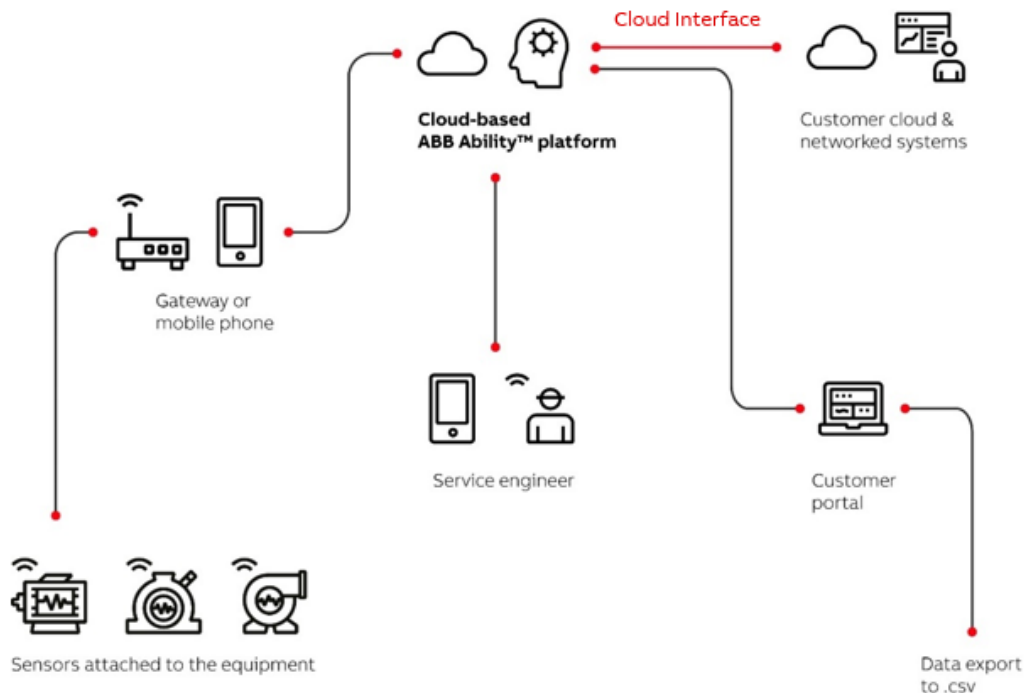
Cloud Interface

Cloud-based
ABB Ability™ platform

Customer cloud & networked systems

Gateway or mobile phone

Service engineer

Customer portal

Sensors attached to the equipment

Data export to .csv